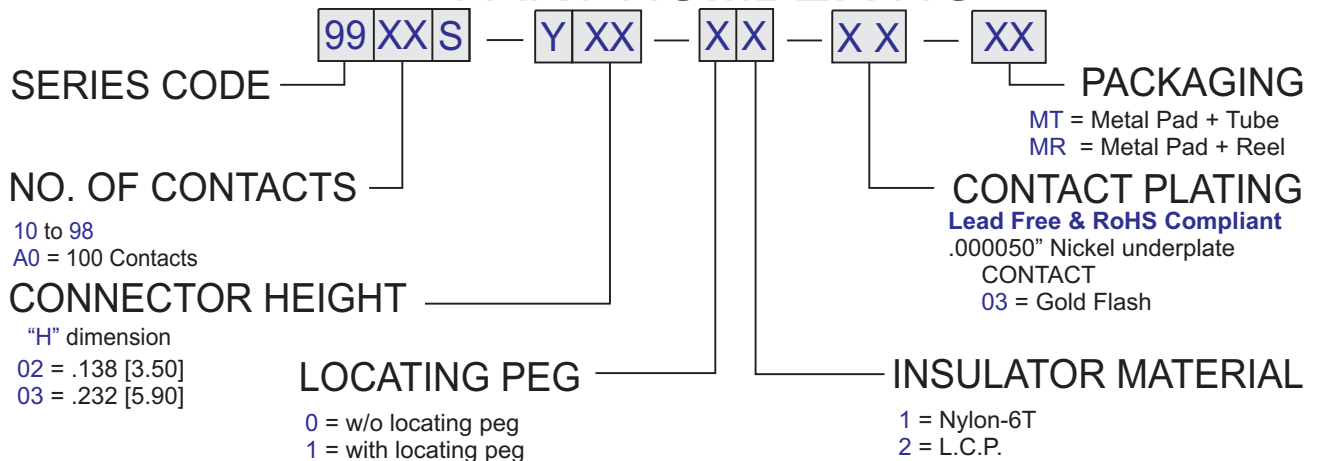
99 XX S — Y XX — X X — X X — XX

SERIES CODE

NO. OF CONTACTS
10 to 98
A0 = 100 Contacts

CONNECTOR HEIGHT
"H" dimension
02 = .138 [3.50]
03 = .232 [5.90]

LOCATING PEG
0 = w/o locating peg
1 = with locating peg

PACKAGING
MT = Metal Pad + Tube
MR = Metal Pad + Reel

CONTACT PLATING
Lead Free & RoHS Compliant
.000050" Nickel underplate
CONTACT
03 = Gold Flash

INSULATOR MATERIAL
1 = Nylon-6T
2 = L.C.P.